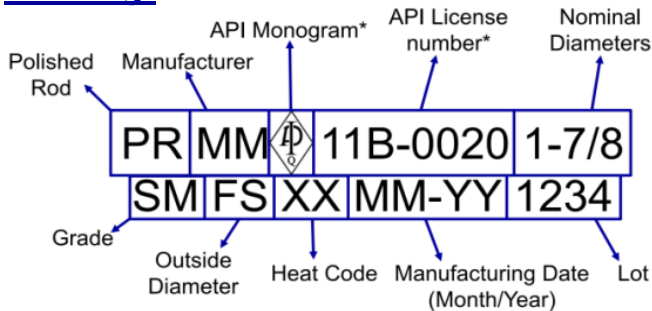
API Monogram*

API License number*

Nominal Diameters

Polished Rod

Manufacturer

| PR | MM | | 11B-0020 | 1-7/8 |
|---|---|---|---|---|

| SM | FS | XX | MM-YY | 1234 |
|---|---|---|---|---|

Grade

Outside Diameter

Heat Code

Manufacturing Date (Month/Year)

Lot